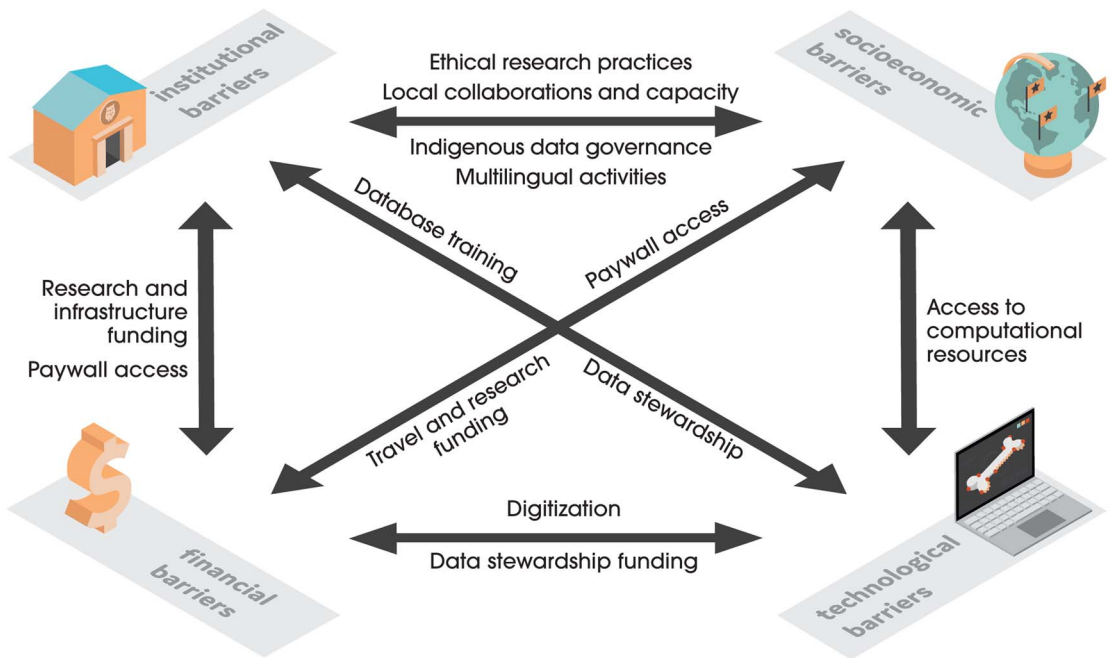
institutional barriers

socioeconomic barriers

Ethical research practices
Local collaborations and capacity

Indigenous data governance
Multilingual activities

Database training

Paywall access

Research and infrastructure funding

Paywall access

Access to computational resources

Travel and research funding

Data stewardship

Digitization

Data stewardship funding

financial barriers

technological barriers